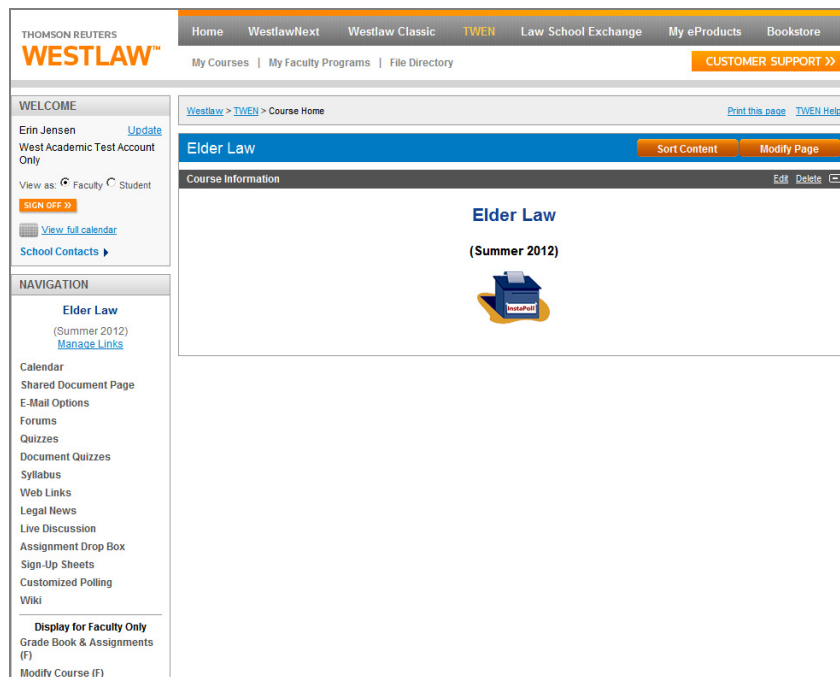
THOMSON REUTERS
WESTLAW™

Home | WestlawNext | Westlaw Classic | TWEN | Law School Exchange | My eProducts | Bookstore

My Courses | My Faculty Programs | File Directory

CUSTOMER SUPPORT »

WELCOME

Erin Jensen Update

West Academic Test Account Only

View as: Faculty Student

SIGN OFF »

View full calendar

School Contacts

NAVIGATION

Elder Law

(Summer 2012)
Manage Links

Calendar
Shared Document Page
E-Mail Options
Forums
Quizzes
Document Quizzes
Syllabus
Web Links
Legal News
Live Discussion
Assignment Drop Box
Sign-Up Sheets
Customized Polling
Wiki

Display for Faculty Only
Grade Book & Assignments (F)
Modify Course (F)

Westlaw > TWEN > Course Home

Print this page TWEN Help

Elder Law

Sort Content Modify Page

Course Information

Edit Delete

Elder Law

(Summer 2012)

InstaPoll